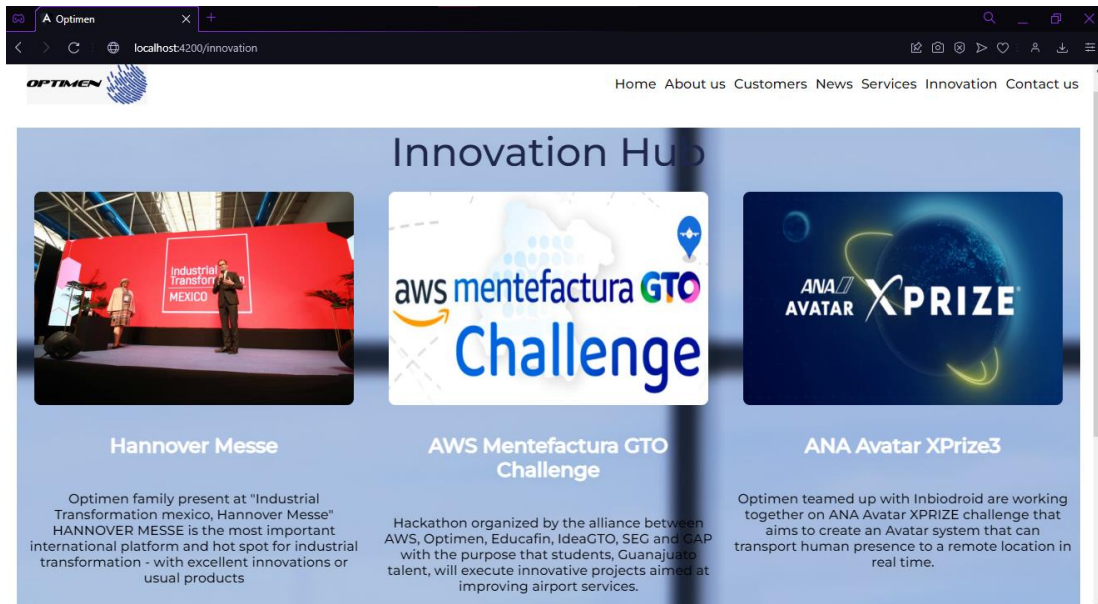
Optimen
localhost:4200/innovation

OPTIMEN

Home About us Customers News Services Innovation Contact us

Innovation Hub

Industrial Transformation MEXICO

aws mentefactura GTO Challenge

ANA AVATAR XPRIZE

Hannover Messe

Optimen family present at "Industrial Transformation mexico, Hannover Messe" HANNOVER MESSE is the most important international platform and hot spot for industrial transformation - with excellent innovations or usual products

AWS Mentefactura GTO Challenge

Hackathon organized by the alliance between AWS, Optimen, Educafin, IdeaGTO, SEG and GAP with the purpose that students, Guanajuato talent, will execute innovative projects aimed at improving airport services.

ANA Avatar XPrize3

Optimen teamed up with Inbiodroid are working together on ANA Avatar XPRIZE challenge that aims to create an Avatar system that can transport human presence to a remote location in real time.